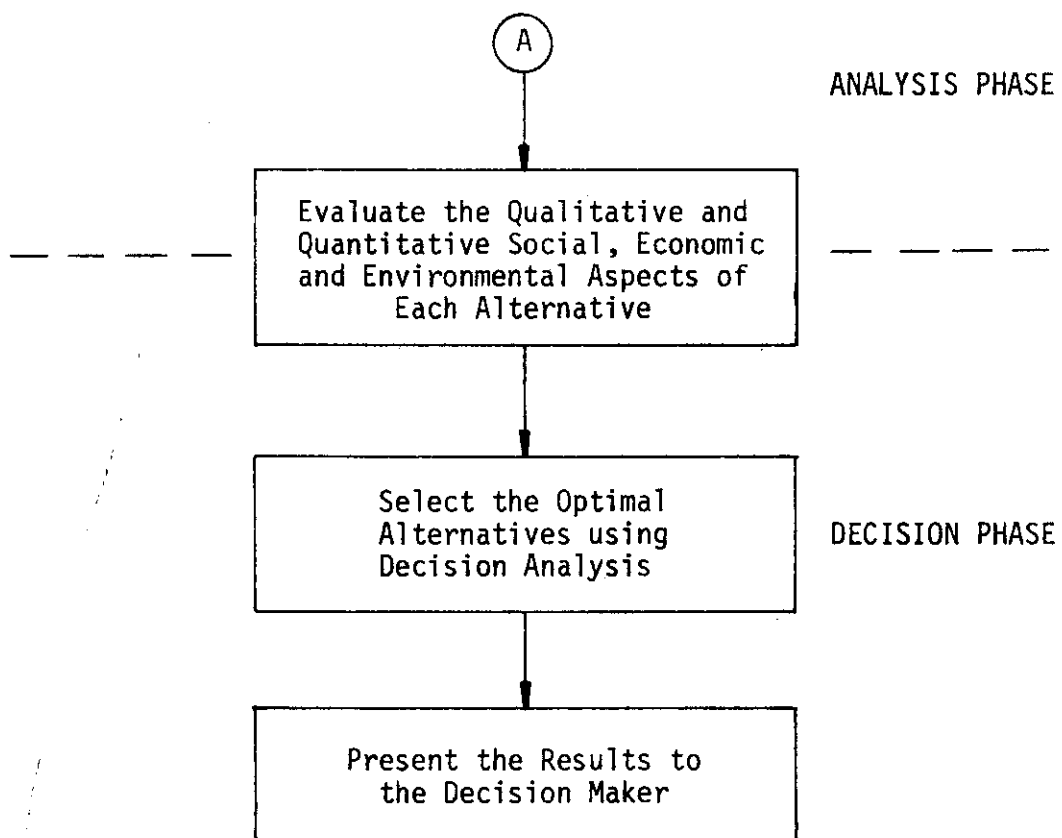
A

ANALYSIS PHASE

Evaluate the Qualitative and Quantitative Social, Economic and Environmental Aspects of Each Alternative

Select the Optimal Alternatives using Decision Analysis

DECISION PHASE

Present the Results to the Decision Maker